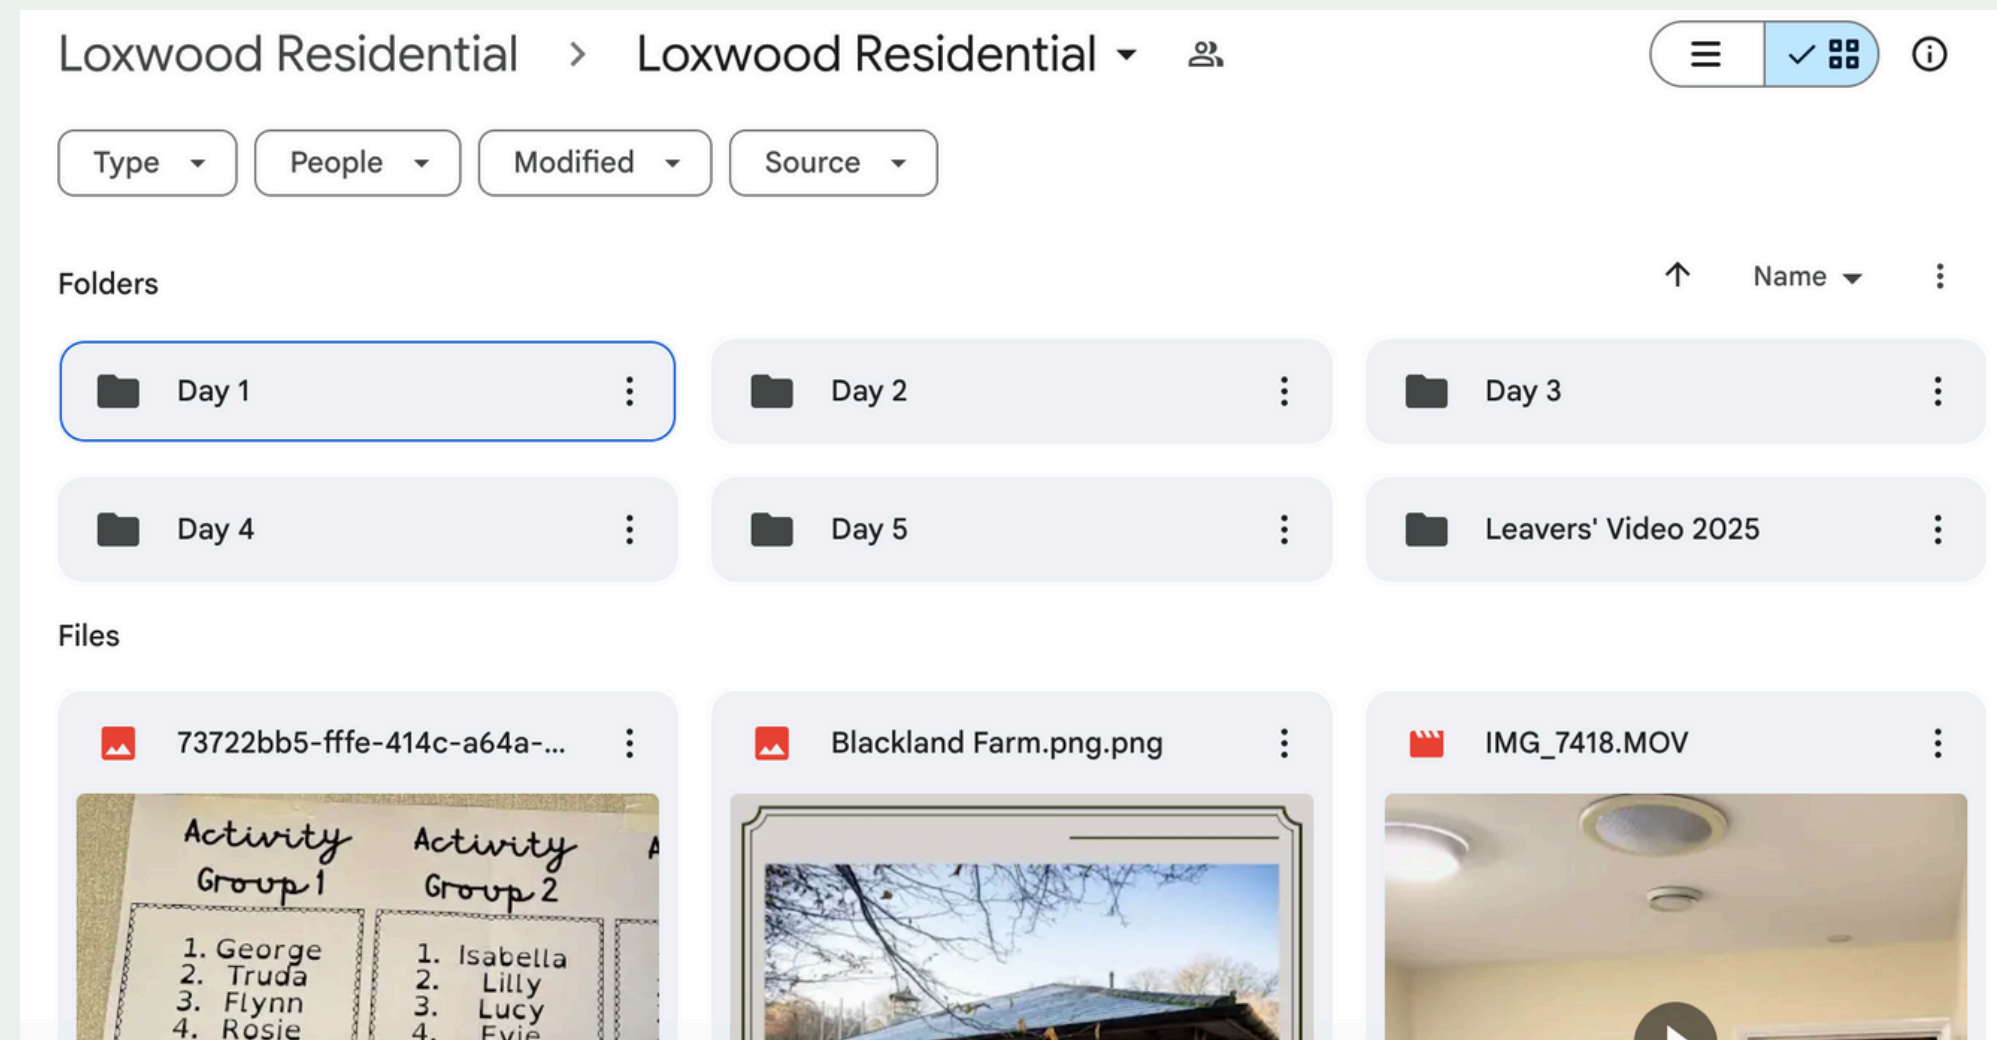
Loxwood Residential > Loxwood Residential

Type People Modified Source

Folders

Name

Day 1

Day 2

Day 3

Day 4

Day 5

Leavers' Video 2025

Files

73722bb5-fffe-414c-a64a-...

Blackland Farm.png.png

IMG_7418.MOV

Activity Group 1

1. George
2. Truda
3. Flynn
4. Rosie

Activity Group 2

1. Isabella
2. Lilly
3. Lucy
4. Evie

A